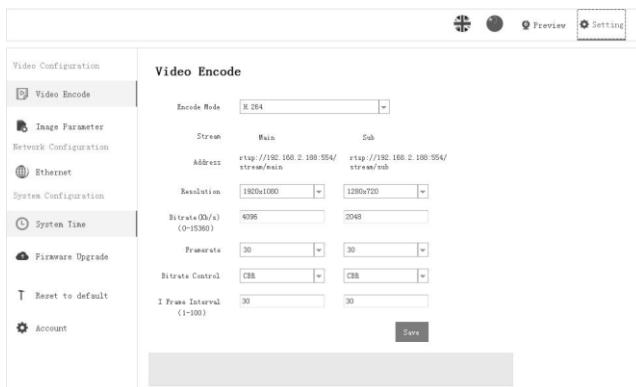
Preview Setting

Video Configuration

Video Encode

Image Parameter

Network Configuration

Ethernet

System Configuration

System Time

Firmware Upgrade

Reset to default

Account

Video Encode

Encode Mode H.264

Stream Main Sub

Address rtsp://192.168.2.188:554/stream/main rtsp://192.168.2.188:554/stream/sub

Resolution 1920x1080 1280x720

Bitrate(Kb/s) (0-15360) 4096 2048

Framerate 30 30

Bitrate Control CBR CBR

I Frame Interval (1-100) 30 30

Save